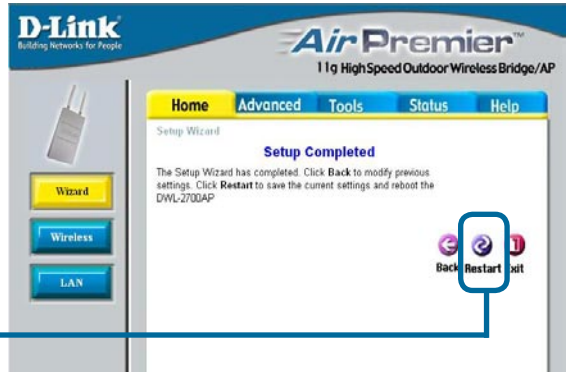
D-Link
Building Networks for People

AirPremier™
11g High Speed Outdoor Wireless Bridge/AP

Home
Advanced
Tools
Status
Help

Setup Wizard

Setup Completed

The Setup Wizard has completed. Click Back to modify previous settings. Click Restart to save the current settings and reboot the DWL-2700AP

Wizard
Wireless
LAN

Back
Restart
Exit